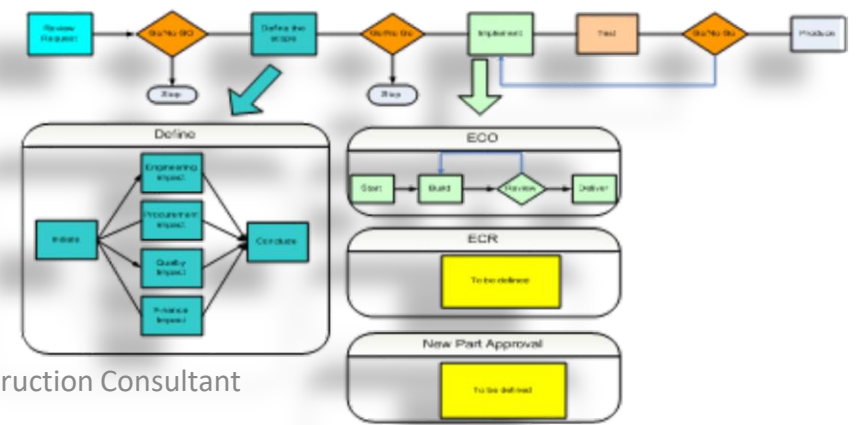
Review Request

Go/No GO

Define the scope

Go/No Go

Implement

Test

Go/No Go

Produce

Stop

Stop

Define

Initiate

Engineering Impact

Procurement Impact

Quality Impact

Finance Impact

Conclude

ECO

Start

Build

Review

Deliver

ECR

To be defined

New Part Approval

To be defined

ruction Consultant